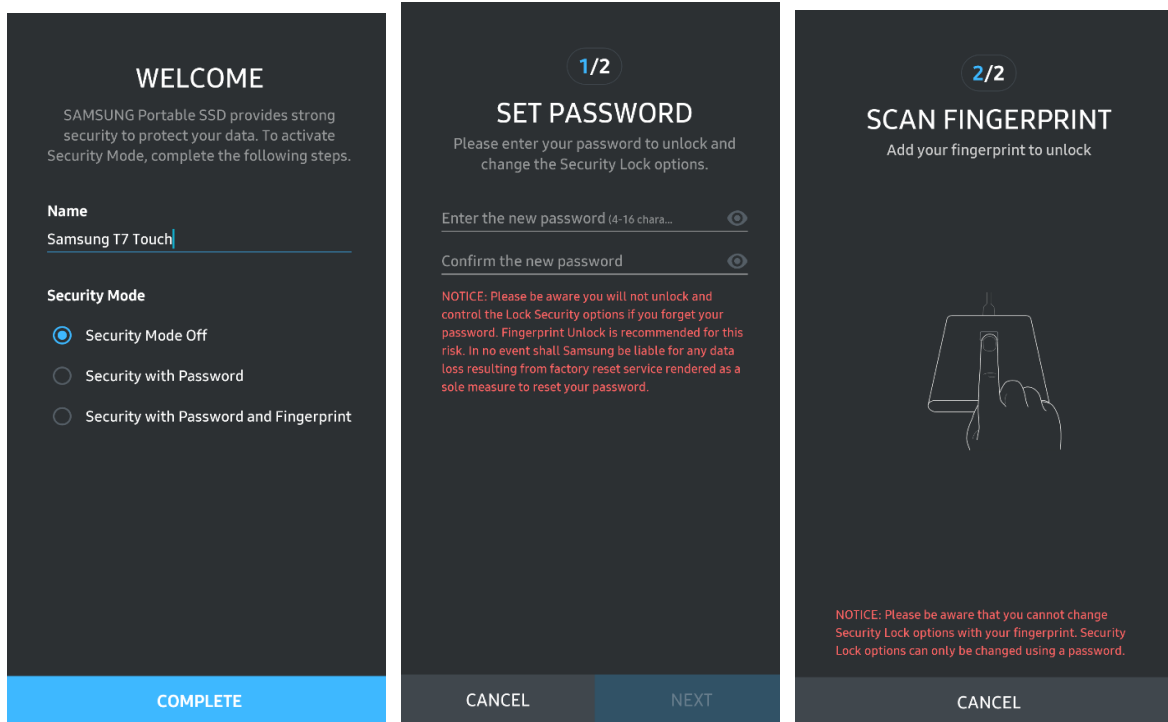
WELCOME

SAMSUNG Portable SSD provides strong security to protect your data. To activate Security Mode, complete the following steps.

Name

Samsung T7 Touch

Security Mode

Security Mode Off

Security with Password

Security with Password and Fingerprint

COMPLETE

1/2

SET PASSWORD

Please enter your password to unlock and change the Security Lock options.

Enter the new password (4-16 chara...

Confirm the new password

NOTICE: Please be aware you will not unlock and control the Lock Security options if you forget your password. Fingerprint Unlock is recommended for this risk. In no event shall Samsung be liable for any data loss resulting from factory reset service rendered as a sole measure to reset your password.

CANCEL

NEXT

2/2

SCAN FINGERPRINT

Add your fingerprint to unlock

NOTICE: Please be aware that you cannot change Security Lock options with your fingerprint. Security Lock options can only be changed using a password.

CANCEL